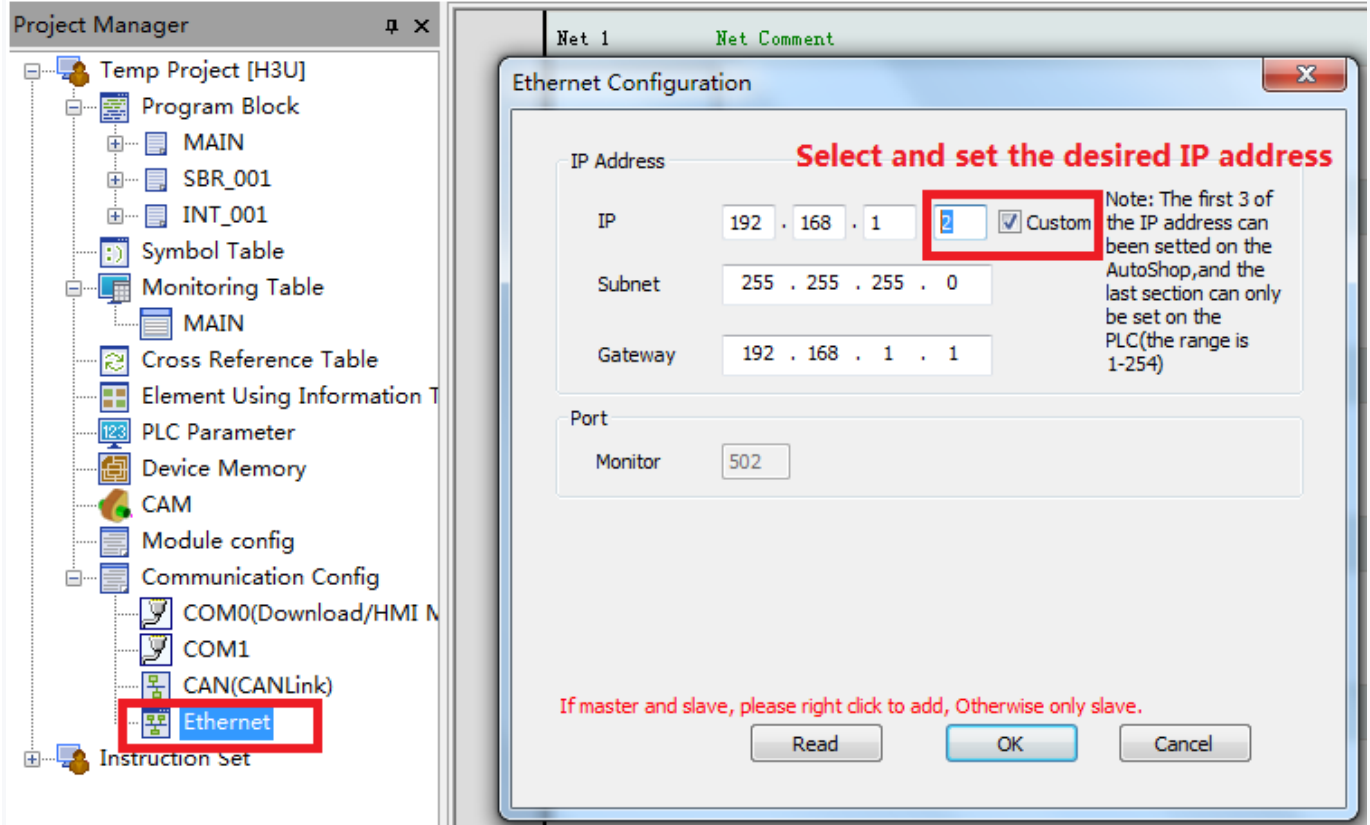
Project Manager

Temp Project [H3U]
Program Block
MAIN
SBR_001
INT_001
Symbol Table
Monitoring Table
MAIN
Cross Reference Table
Element Using Information T
PLC Parameter
Device Memory
CAM
Module config
Communication Config
COM0(Download/HMI M
COM1
CAN(CANLink)
Ethernet
Instruction Set

Net 1 Net Comment

Ethernet Configuration

IP Address

Select and set the desired IP address

IP 192 . 168 . 1 . 2 Custom

Note: The first 3 of the IP address can been setted on the AutoShop,and the last section can only be set on the PLC(the range is 1-254)

Subnet 255 . 255 . 255 . 0

Gateway 192 . 168 . 1 . 1

Port

Monitor 502

If master and slave, please right click to add, Otherwise only slave.

Read OK Cancel